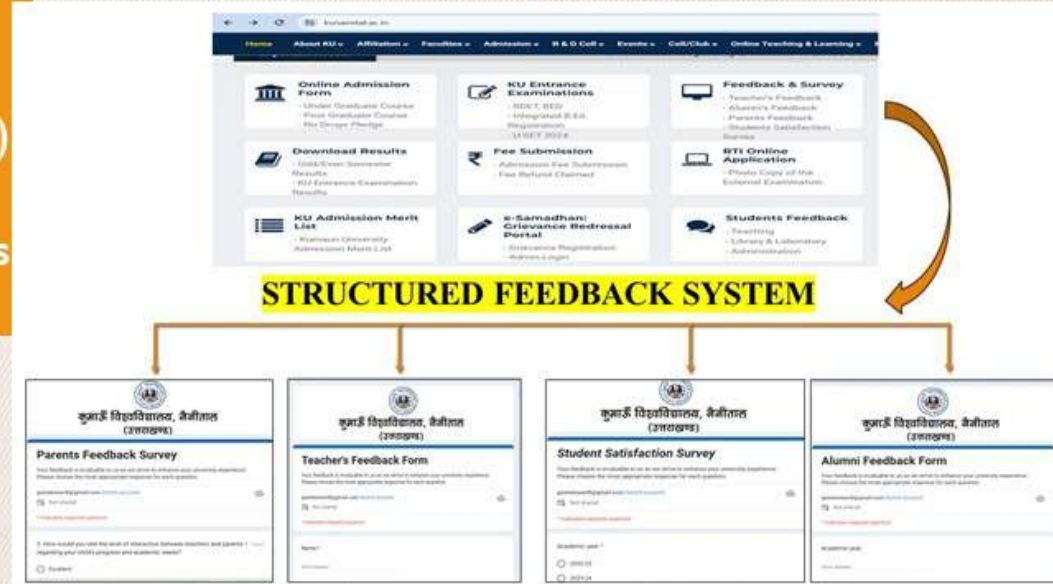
kunainital.ac.in

Home About KU Affiliation Faculties Admission R & D Cell Events Cell/Club Online Teaching & Learning

Online Admission Form
- Under Graduate Course
- Post Graduate Course
- No Drugs Pledge

KU Entrance Examinations
- RDET, BED
- Integrated B.Ed. Registration
- U-SET 2024

Feedback & Survey
- Teacher's Feedback
- Alumni's Feedback
- Parents Feedback
- Students Satisfaction Survey

Download Results
- Odd/Even Semester Results
- KU Entrance Examination Results

Fee Submission
- Admission Fee Submission
- Fee Refund Claimed

RTI Online Application
- Photo Copy of the External Examination

KU Admission Merit List
- Kumaun University Admission Merit List

e-Samadhan: Grievance Redressal Portal
- Grievance Registration
- Admin Login

Students Feedback
- Teaching
- Library & Laboratory
- Administration

STRUCTURED FEEDBACK SYSTEM

कुमाऊँ विश्वविद्यालय, नैनीताल (उत्तराखण्ड)
Parents Feedback Survey
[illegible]

कुमाऊँ विश्वविद्यालय, नैनीताल (उत्तराखण्ड)
Teacher's Feedback Form
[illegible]
Name *

कुमाऊँ विश्वविद्यालय, नैनीताल (उत्तराखण्ड)
Student Satisfaction Survey
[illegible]
Academic year *

कुमाऊँ विश्वविद्यालय, नैनीताल (उत्तराखण्ड)
Alumni Feedback Form
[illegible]